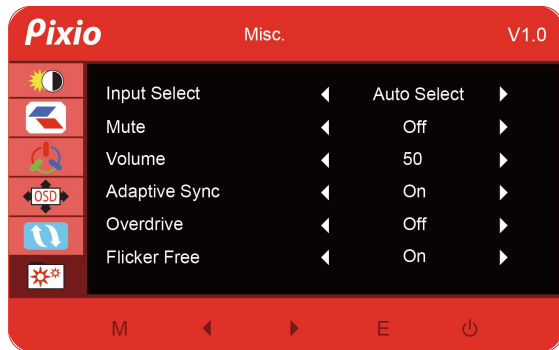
Pixio Misc. V1.0

OSD

| Input Select | ◀ | Auto Select | ▶ |
|---|---|---|---|
| Mute | ◀ | Off | ▶ |
| Volume | ◀ | 50 | ▶ |
| Adaptive Sync | ◀ | On | ▶ |
| Overdrive | ◀ | Off | ▶ |
| Flicker Free | ◀ | On | ▶ |

M ◀ ▶ E ⏻